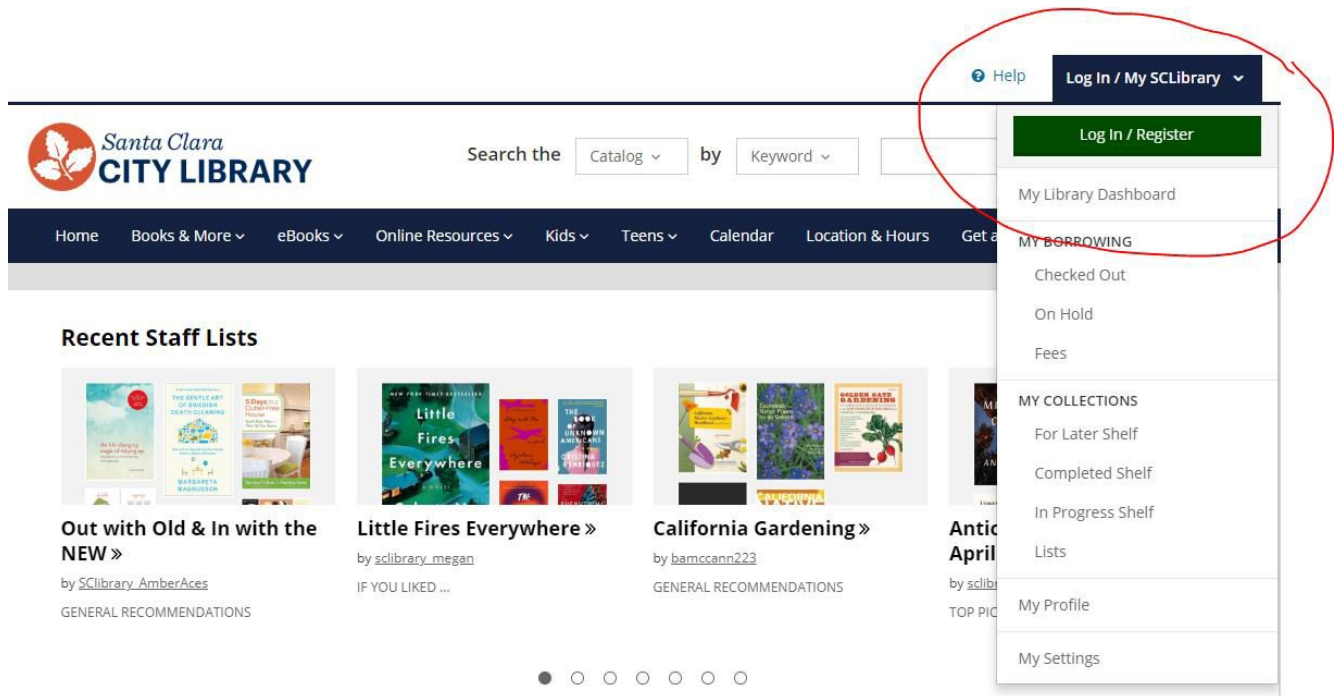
Help

Log In / My SCLibrary

Santa Clara
CITY LIBRARY

Search the Catalog by Keyword

Log In / Register

My Library Dashboard

MY BORROWING
Checked Out
On Hold
Fees

MY COLLECTIONS
For Later Shelf
Completed Shelf
In Progress Shelf
Lists

My Profile

My Settings

Home Books & More eBooks Online Resources Kids Teens Calendar Location & Hours Get a

Recent Staff Lists

THE GENTLE ART OF SWEDISH DEATH CLEANING
MARGARETA MAGNUSSON
5 Days to a Clutter-Free House

NEW YORK TIMES BESTSELLER
Little Fires Everywhere
THE BOOK OF UNKNOWN AMERICANS
CRISTINA HENRÍQUEZ

GOLDEN GATE GARDENING
CALIFORNIA

Out with Old & In with the NEW »
by SClibrary_AmberAces
GENERAL RECOMMENDATIONS

Little Fires Everywhere »
by sclibrary_megan
IF YOU LIKED ...

California Gardening »
by bamccann223
GENERAL RECOMMENDATIONS

Antic
April
by sclib
TOP PIC